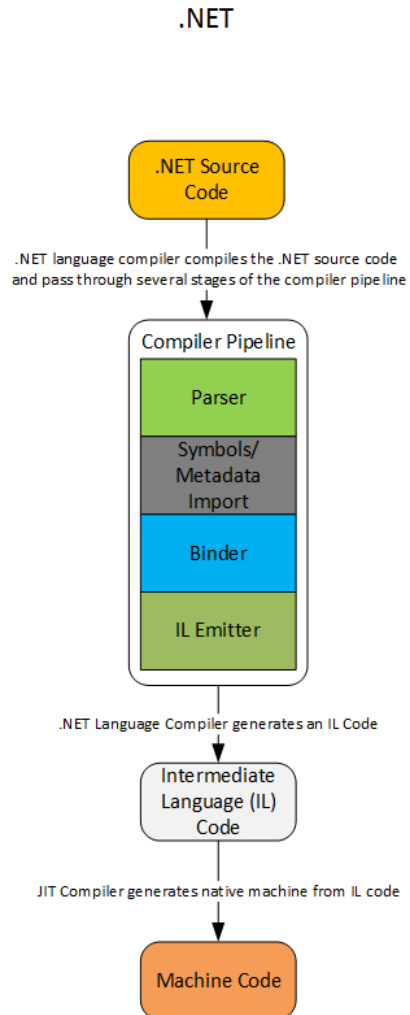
.NET

.NET Source Code

.NET language compiler compiles the .NET source code and pass through several stages of the compiler pipeline

Compiler Pipeline

Parser

Symbols/ Metadata Import

Binder

IL Emitter

.NET Language Compiler generates an IL Code

Intermediate Language (IL) Code

JIT Compiler generates native machine from IL code

Machine Code